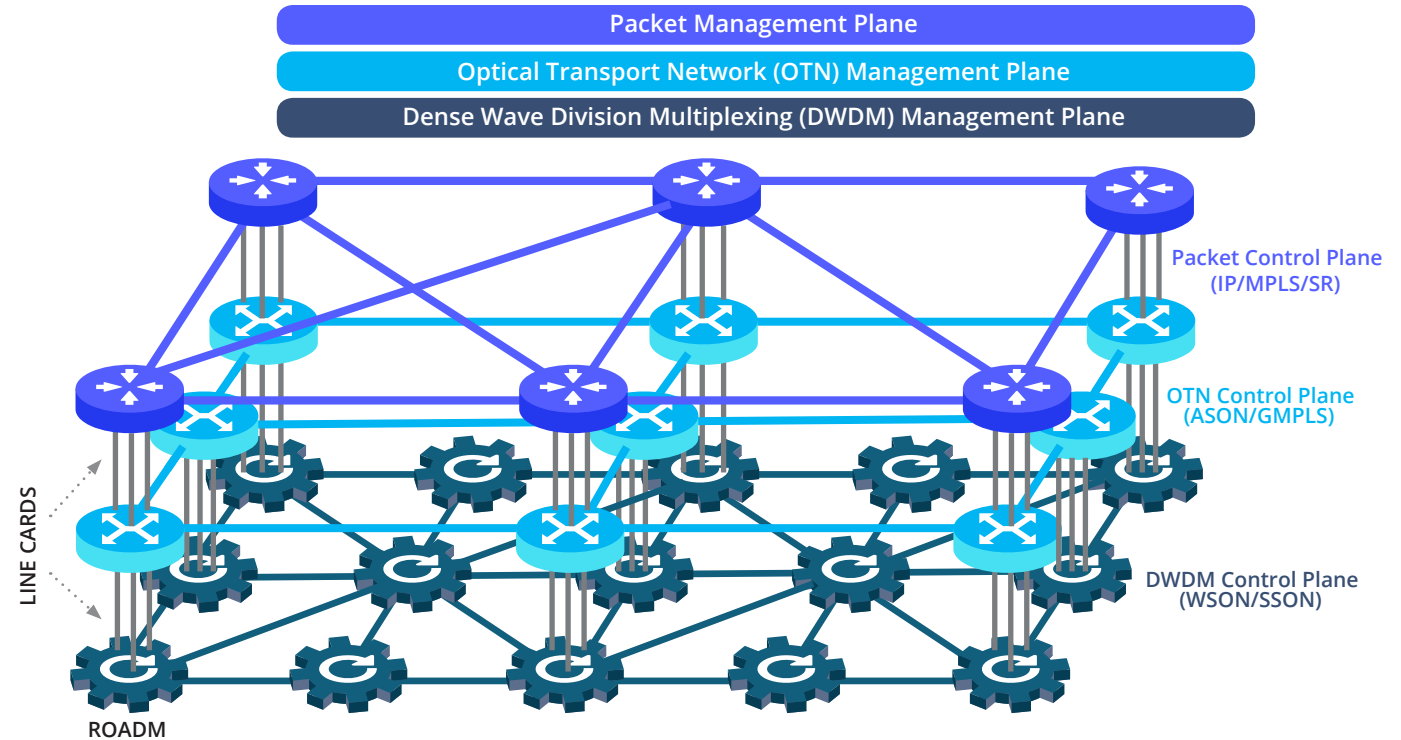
Packet Management Plane

Optical Transport Network (OTN) Management Plane

Dense Wave Division Multiplexing (DWDM) Management Plane

Packet Control Plane (IP/MPLS/SR)

OTN Control Plane (ASON/GMPLS)

LINE CARDS

DWDM Control Plane (WSON/SSON)

ROADM